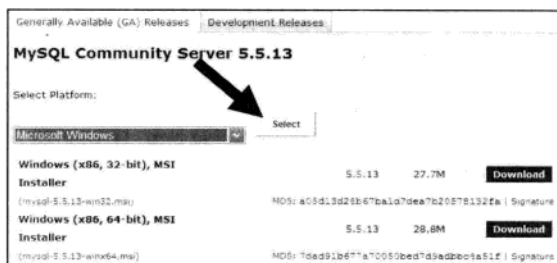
Generally Available (GA) Releases | Development Releases

MySQL Community Server 5.5.13

Select Platform:

Microsoft Windows

Select

| | | | |
|---|---|---|---|
| Windows (x86, 32-bit), MSI Installer | 5.5.13 | 27.7M | Download |
| (mysql-5.5.13-win32.msi) | MD5: a05d13d26b67ba1d7dea7b20578132fa \| Signature | | |
| Windows (x86, 64-bit), MSI Installer | 5.5.13 | 28.8M | Download |
| (mysql-5.5.13-winx64.msi) | MD5: 7dad91b677a70050bed7d9adbb0a51f \| Signature | | |